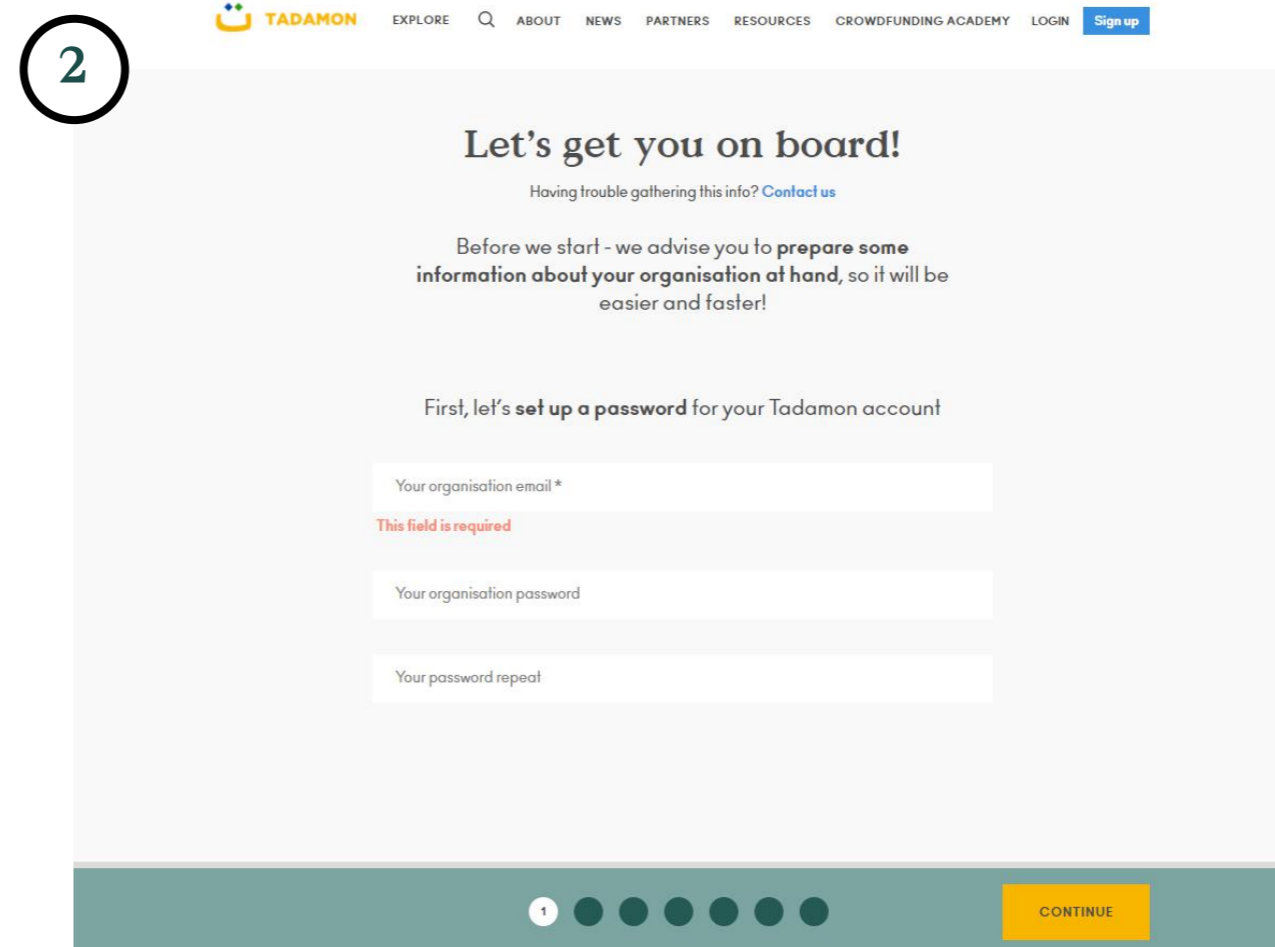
2

TADAMON EXPLORE ABOUT NEWS PARTNERS RESOURCES CROWDFUNDING ACADEMY LOGIN Sign up

Let's get you on board!

Having trouble gathering this info? Contact us

Before we start - we advise you to **prepare some information about your organisation at hand**, so it will be easier and faster!

First, let's **set up a password** for your Tadamon account

Your organisation email *

This field is required

Your organisation password

Your password repeat

1

CONTINUE